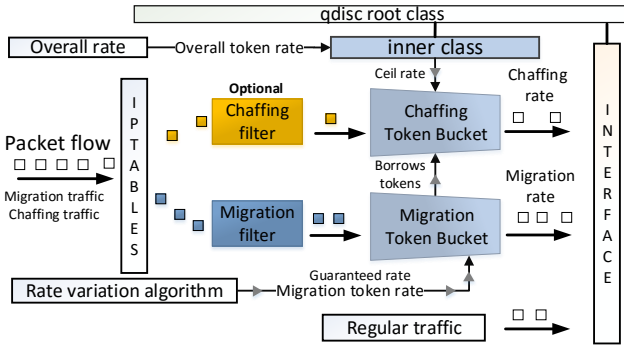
qdisc root class

Overall rate

Overall token rate

inner class

Ceil rate

Optional

Chaffing filter

Chaffing Token Bucket

Chaffing rate

I P T A B L E S

Packet flow

Migration traffic
Chaffing traffic

Borrows tokens

Migration filter

Migration Token Bucket

Migration rate

I N T E R F A C E

Guaranteed rate

Rate variation algorithm

Migration token rate

Regular traffic